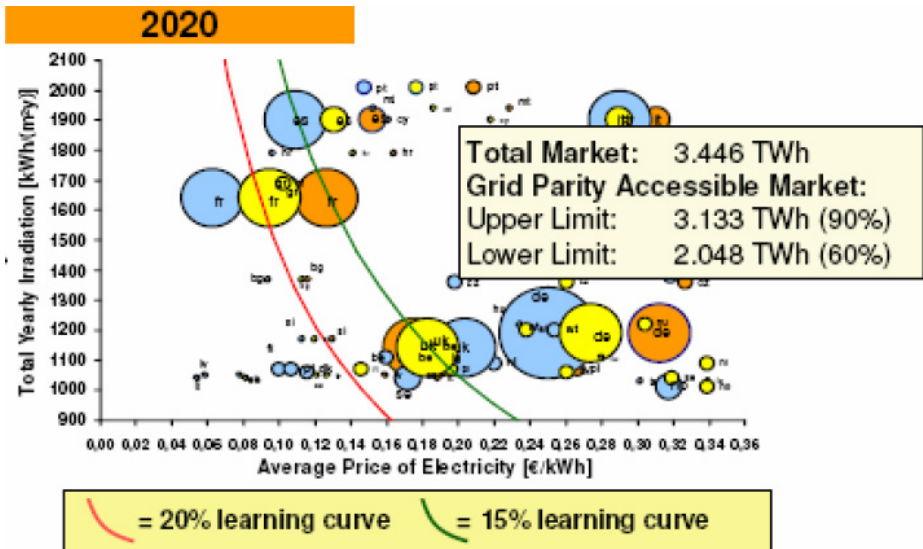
2020

Total Yearly Irradiation [kWh/(m²y)]

2100
2000
1900
1800
1700
1600
1500
1400
1300
1200
1100
1000
900

pt pt pt
mt mt
es cy cy
fr fr
fr fr fr
bg bg
si
de
at de
be be
lv
se
dk
pl
ie
nl
uk
lt
it
lu

0,00 0,02 0,04 0,06 0,08 0,10 0,12 0,14 0,16 0,18 0,20 0,22 0,24 0,26 0,28 0,30 0,32 0,34 0,36

Average Price of Electricity [€/kWh]

Total Market: 3.446 TWh
Grid Parity Accessible Market:
Upper Limit: 3.133 TWh (90%)
Lower Limit: 2.048 TWh (60%)

= 20% learning curve = 15% learning curve